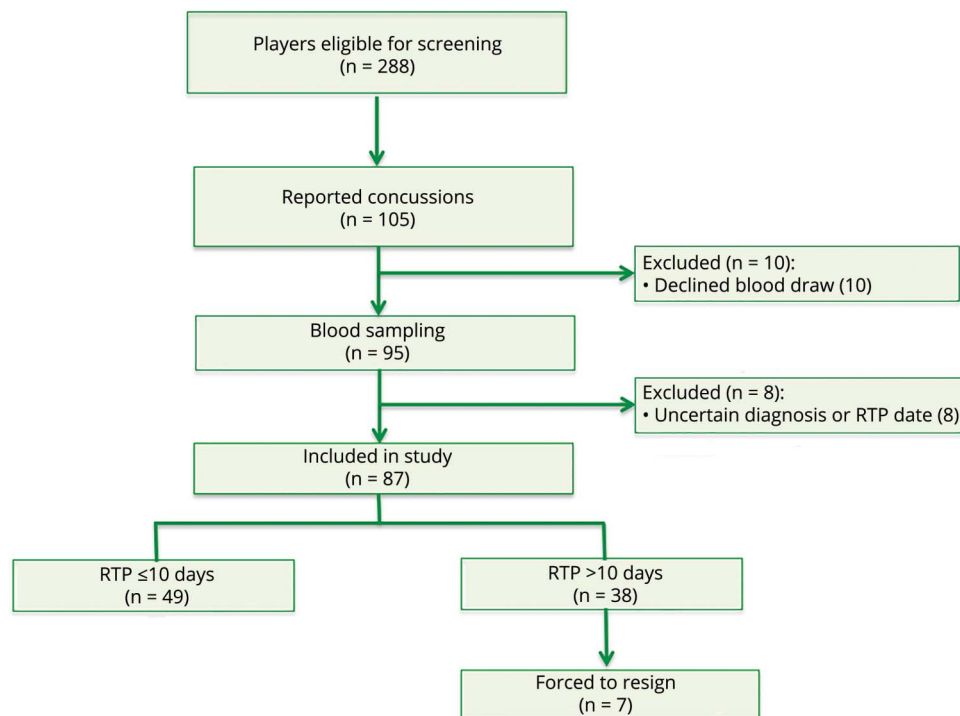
Players eligible for screening
(n = 288)

Reported concussions
(n = 105)

Excluded (n = 10):
• Declined blood draw (10)

Blood sampling
(n = 95)

Excluded (n = 8):
• Uncertain diagnosis or RTP date (8)

Included in study
(n = 87)

RTP ≤10 days
(n = 49)

RTP >10 days
(n = 38)

Forced to resign
(n = 7)